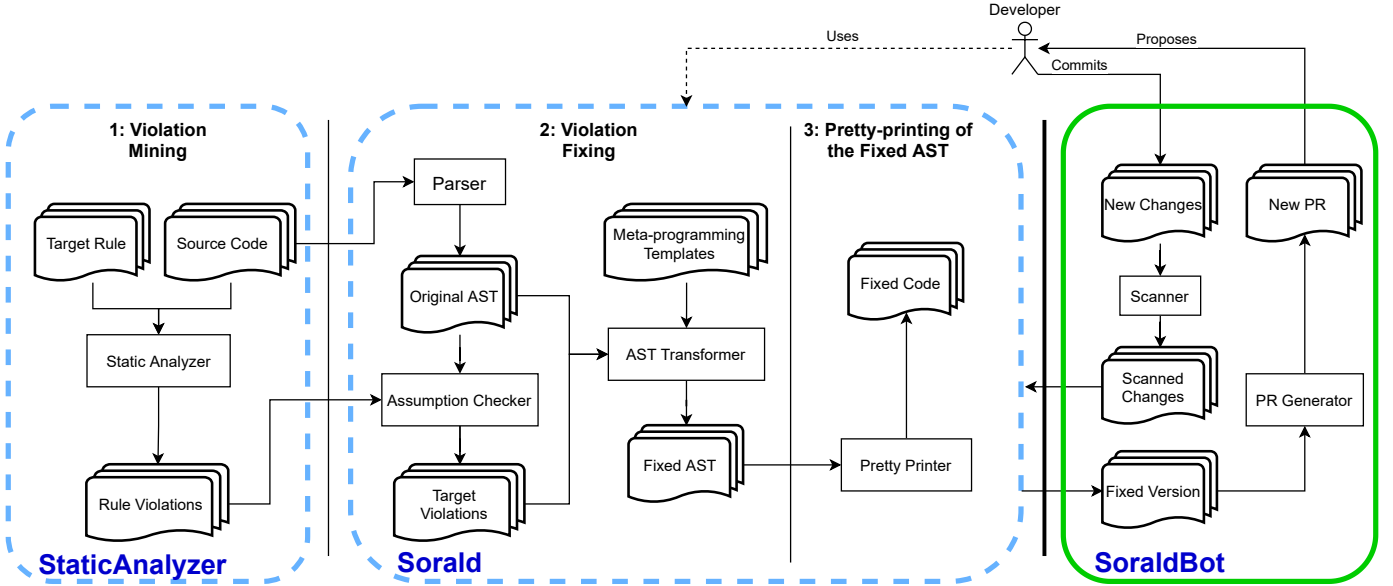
Developer

Uses

Proposes

Commits

1: Violation Mining

Target Rule

Source Code

Static Analyzer

Rule Violations

StaticAnalyzer

2: Violation Fixing

Parser

Original AST

Assumption Checker

Target Violations

Meta-programming Templates

AST Transformer

Fixed AST

3: Pretty-printing of the Fixed AST

Fixed Code

Pretty Printer

Sorald

New Changes

Scanner

Scanned Changes

Fixed Version

New PR

PR Generator

SoraldBot